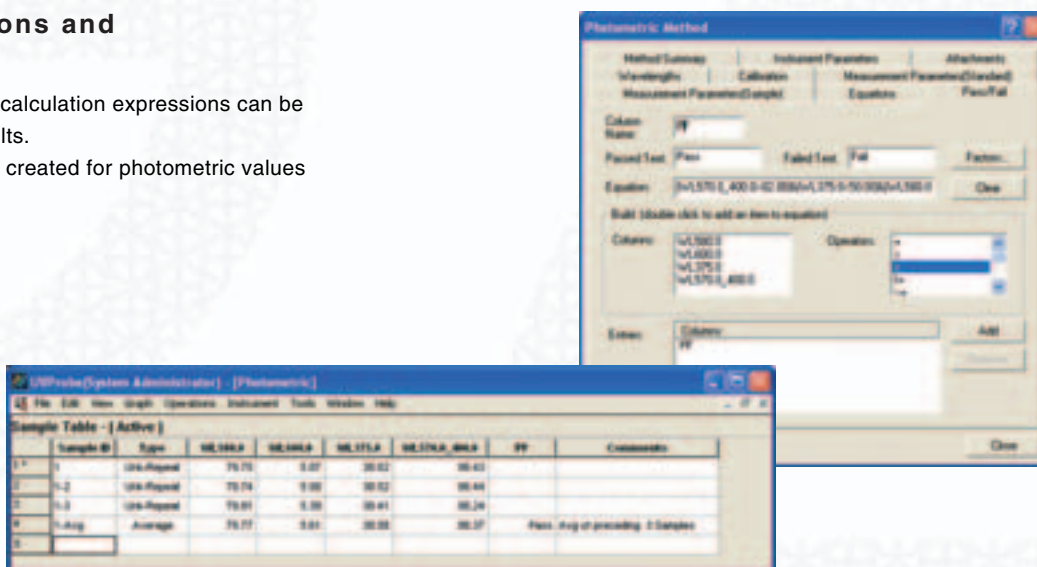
ons and

calculation expressions can be lts.

created for photometric values

Photometric Method

Method Summary | Instrument Parameters | Attachments
Wavelengths | Calibration | Measurement Parameters(Standard)
Measurement Parameters(Sample) | Equations | Pass/Fail

Column Name: PF

Passed Text: Pass    Failed Text: Fail    Factors...

Equation: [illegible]    Clear

Build (double click to add an item to equation)

Columns: WL580.0 WL400.0 WL375.0 WL570.0_400.0    Operators: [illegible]

Extras: Columns PF    Add    Remove

Close

UVProbe(System Administrator) - [Photometric]

File Edit View Graph Operations Instrument Tools Window Help

Sample Table - [ Active ]

| | Sample ID | Type | WL580.0 | WL400.0 | WL375.0 | WL570.0_400.0 | PF | Comments |
|---|---|---|---|---|---|---|---|---|
| 1 | 1 | Unk-Repeat | 79.75 | 5.07 | 30.02 | 98.43 | | |
| 2 | 1-2 | Unk-Repeat | 79.74 | 5.08 | 30.02 | 98.44 | | |
| 3 | 1-3 | Unk-Repeat | 79.81 | 5.09 | 30.41 | 98.24 | | |
| 4 | 1-Avg | Average | 79.77 | 5.01 | 30.08 | 98.37 | Pass | Avg of preceding 3 Samples |
| 5 | | | | | | | | |